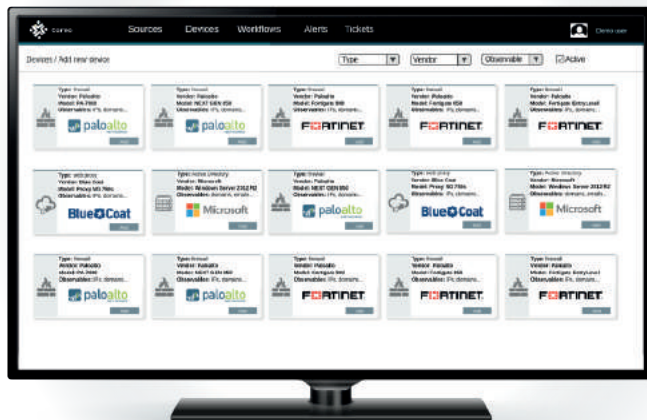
coreo

Sources Devices Workflows Alerts Tickets

Demo user

Devices / Add new device

Type Vendor Observable Active

Type: firewall
Vendor: Paloalto
Model: PA-7000
Observables: IPs, domains...
paloalto
Add

Type: firewall
Vendor: Paloalto
Model: NEXT GEN 850
Observables: IPs, domains...
paloalto
Add

Type: firewall
Vendor: Fortinet
Model: Fortigate 800
Observables: IPs, domains...
FORTINET
Add

Type: firewall
Vendor: Fortinet
Model: Fortigate 650
Observables: IPs, domains...
FORTINET
Add

Type: firewall
Vendor: Fortinet
Model: Fortigate Entry-Level
Observables: IPs, domains...
FORTINET
Add

Type: web proxy
Vendor: Blue Coat
Model: Proxy SG 750c
Observables: domains, emails...
Blue Coat
Add

Type: Active Directory
Vendor: Microsoft
Model: Windows Server 2012 R2
Observables: domains, emails...
Microsoft
Add

Type: firewall
Vendor: Paloalto
Model: NEXT GEN 850
Observables: IPs, domains...
paloalto
Add

Type: web proxy
Vendor: Blue Coat
Model: Proxy SG 750c
Observables: domains, emails...
Blue Coat
Add

Type: Active Directory
Vendor: Microsoft
Model: Windows Server 2012 R2
Observables: domains, emails...
Microsoft
Add

Type: firewall
Vendor: Paloalto
Model: PA-7000
Observables: IPs, domains...
paloalto
Add

Type: firewall
Vendor: Paloalto
Model: NEXT GEN 850
Observables: IPs, domains...
paloalto
Add

Type: firewall
Vendor: Fortinet
Model: Fortigate 800
Observables: IPs, domains...
FORTINET
Add

Type: firewall
Vendor: Fortinet
Model: Fortigate 650
Observables: IPs, domains...
FORTINET
Add

Type: firewall
Vendor: Fortinet
Model: Fortigate Entry-Level
Observables: IPs, domains...
FORTINET
Add